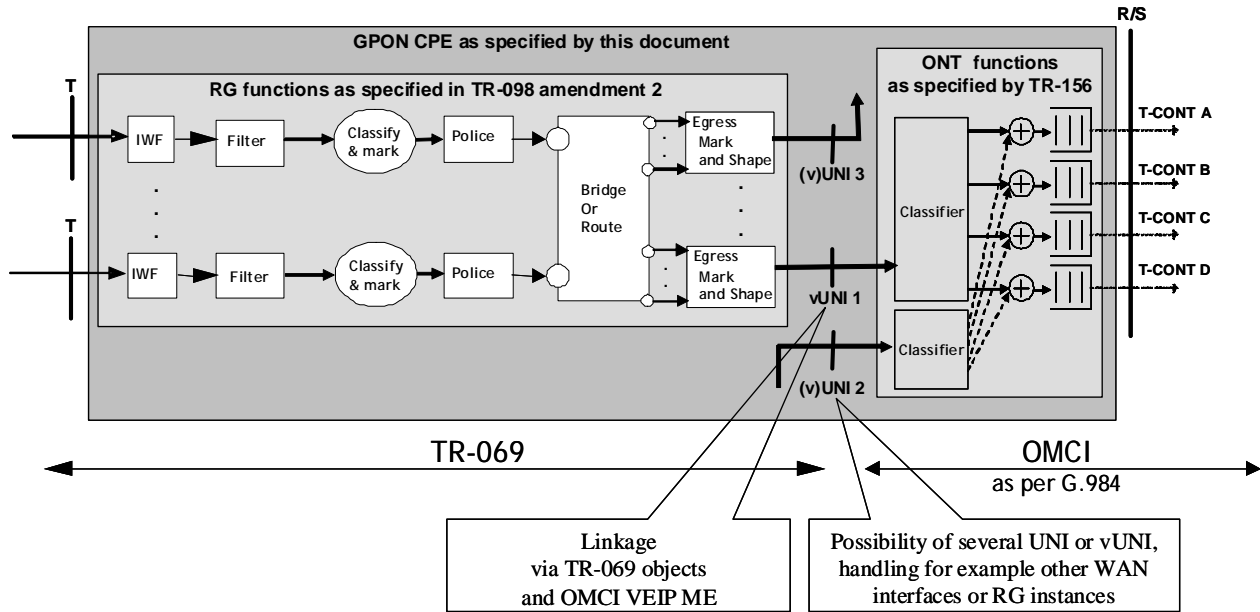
R/S

GPON CPE as specified by this document

RG functions as specified in TR-098 amendment 2

ONT functions as specified by TR-156

T

IWF

Filter

Classify & mark

Police

Bridge Or Route

Egress Mark and Shape

(v)UNI 3

T

IWF

Filter

Classify & mark

Police

Egress Mark and Shape

vUNI 1

Classifier

Classifier

(v)UNI 2

T-CONT A

T-CONT B

T-CONT C

T-CONT D

TR-069

OMCI
as per G.984

Linkage
via TR-069 objects
and OMCI VEIP ME

Possibility of several UNI or vUNI, handling for example other WAN interfaces or RG instances